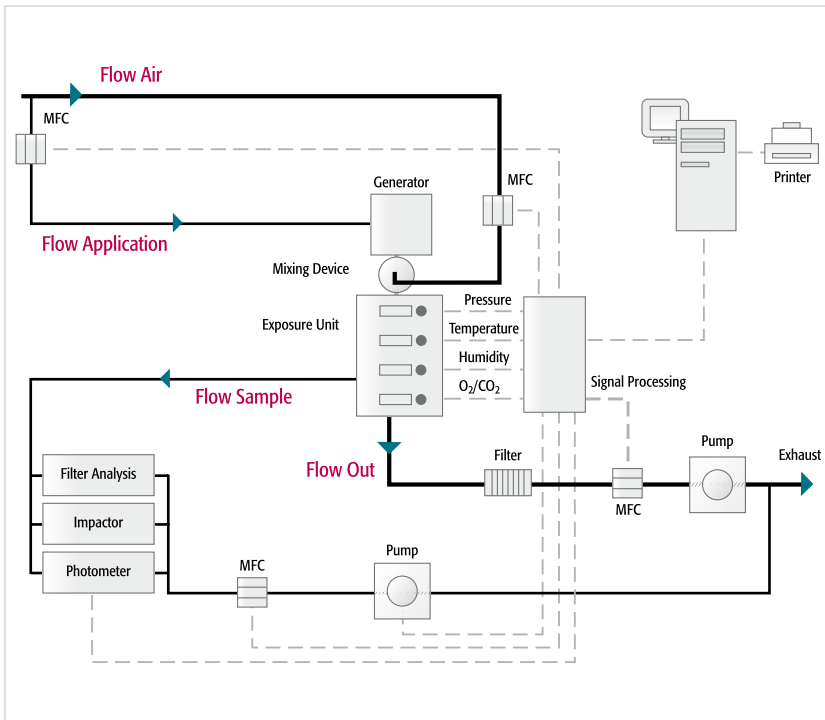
Flow Air
MFC
Generator
MFC
Printer
Flow Application
Mixing Device
Exposure Unit
Pressure
Temperature
Humidity
$O_2/CO_2$
Signal Processing
Flow Sample
Flow Out
Filter
Pump
Exhaust
MFC
Filter Analysis
Impactor
Photometer
MFC
Pump